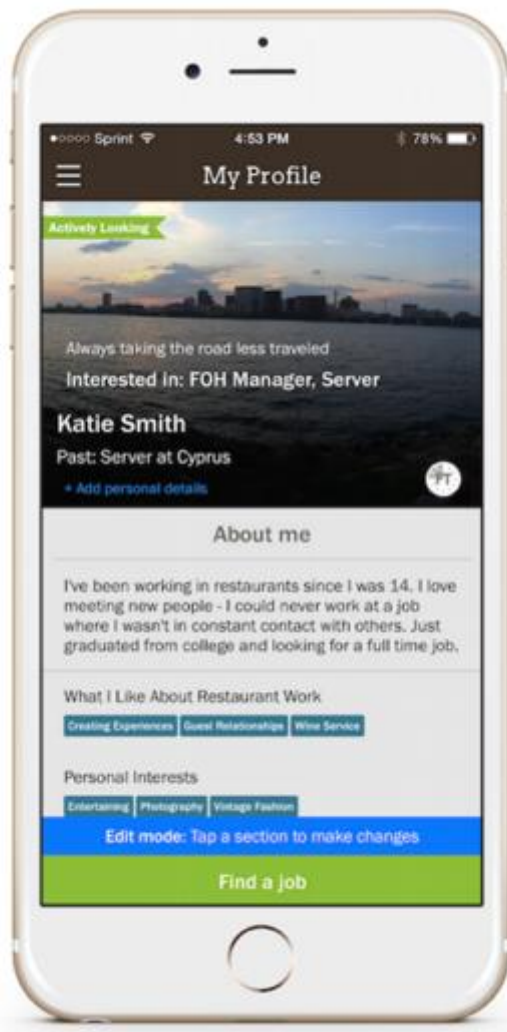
●○○○○ Sprint 4:53 PM 78%

My Profile

Actively Looking

Always taking the road less traveled

Interested in: FOH Manager, Server

Katie Smith

Past: Server at Cyprus

+ Add personal details

FT

About me

I've been working in restaurants since I was 14. I love meeting new people - I could never work at a job where I wasn't in constant contact with others. Just graduated from college and looking for a full time job.

What I Like About Restaurant Work

Creating Experiences Guest Relationships Wine Service

Personal Interests

Entertaining Photography Vintage Fashion

Edit mode: Tap a section to make changes

Find a job